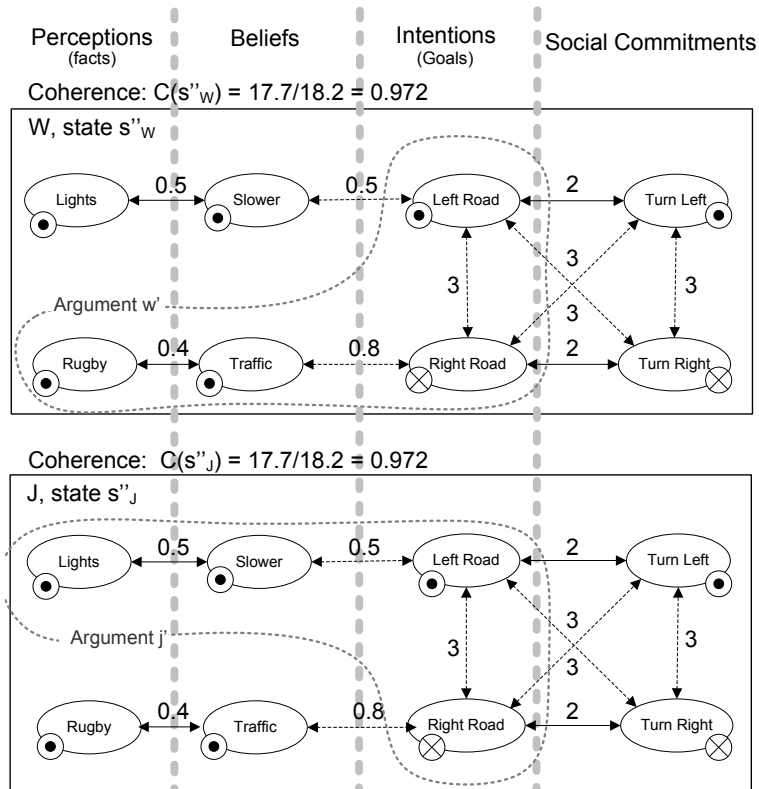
Perceptions (facts)

Beliefs

Intentions (Goals)

Social Commitments

Coherence: $C(s''_W) = 17.7/18.2 = 0.972$

W, state $s''_W$

Lights

0.5

Slower

0.5

Left Road

2

Turn Left

3

3

3

3

Argument w'

Rugby

0.4

Traffic

0.8

Right Road

2

Turn Right

Coherence: $C(s''_J) = 17.7/18.2 = 0.972$

J, state $s''_J$

Lights

0.5

Slower

0.5

Left Road

2

Turn Left

3

3

3

3

Argument j'

Rugby

0.4

Traffic

0.8

Right Road

2

Turn Right